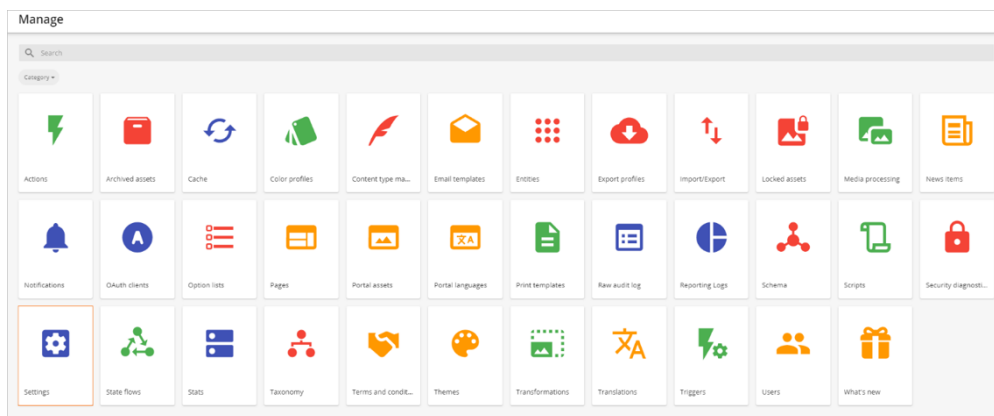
Manage

Search

Category

Actions
Archived assets
Cache
Color profiles
Content type ma...
Email templates
Entities
Export profiles
Import/Export
Locked assets
Media processing
News items

Notifications
OAuth clients
Option lists
Pages
Portal assets
Portal languages
Print templates
Raw audit log
Reporting Logs
Schema
Scripts
Security diagnosti...

Settings
State flows
Stats
Taxonomy
Terms and condit...
Themes
Transformations
Translations
Triggers
Users
What's new